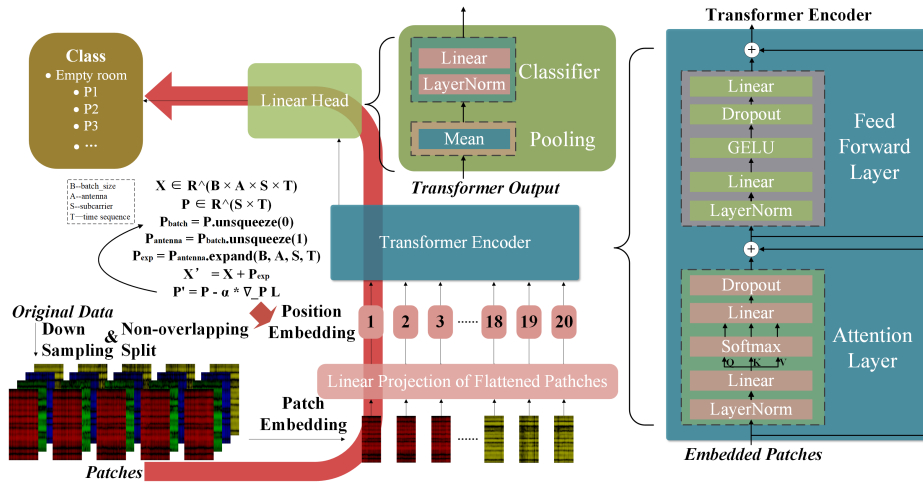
Class
• Empty room
• P1
• P2
• P3
• ···

Linear Head

Linear
LayerNorm
Classifier

Mean
Pooling

Transformer Output

Transformer Encoder

Linear
Dropout
GELU
Linear
LayerNorm
Feed Forward Layer

Dropout
Linear
Softmax
Q K V
Linear
LayerNorm
Attention Layer

Embedded Patches

B—batch_size
A—antenna
S—subcarrier
T—time sequence

X ∈ R^(B × A × S × T)
P ∈ R^(S × T)
$P_{batch}$ = P.unsqueeze(0)
$P_{antenna}$ = $P_{batch}$.unsqueeze(1)
$P_{exp}$ = $P_{antenna}$.expand(B, A, S, T)
X' = X + $P_{exp}$
P' = P - α * ∇_P L

Transformer Encoder

Original Data
Down Sampling
&
Non-overlapping Split

Position Embedding

1 2 3 ······ 18 19 20

Linear Projection of Flattened Pathches

Patch Embedding

······

Patches